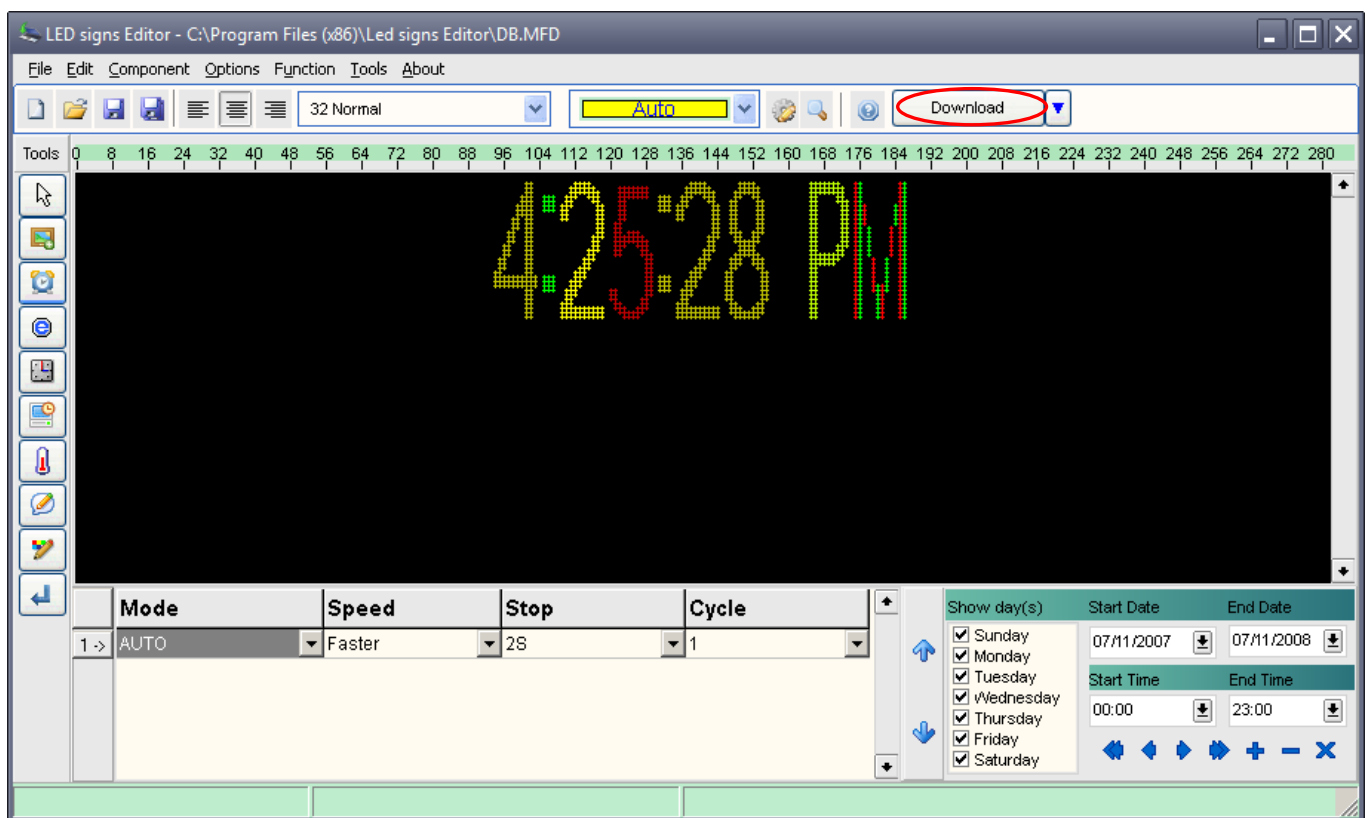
LED signs Editor - C:\Program Files (x86)\Led signs Editor\DB.MFD

File Edit Component Options Function Tools About

32 Normal

Auto

Download

Tools 0 8 16 24 32 40 48 56 64 72 80 88 96 104 112 120 128 136 144 152 160 168 176 184 192 200 208 216 224 232 240 248 256 264 272 280

4:25:28 PM

| | Mode | Speed | Stop | Cycle |
|---|---|---|---|---|
| 1 -> | AUTO | Faster | 2S | 1 |

Show day(s)
Sunday
Monday
Tuesday
Wednesday
Thursday
Friday
Saturday

Start Date
07/11/2007
End Date
07/11/2008
Start Time
00:00
End Time
23:00